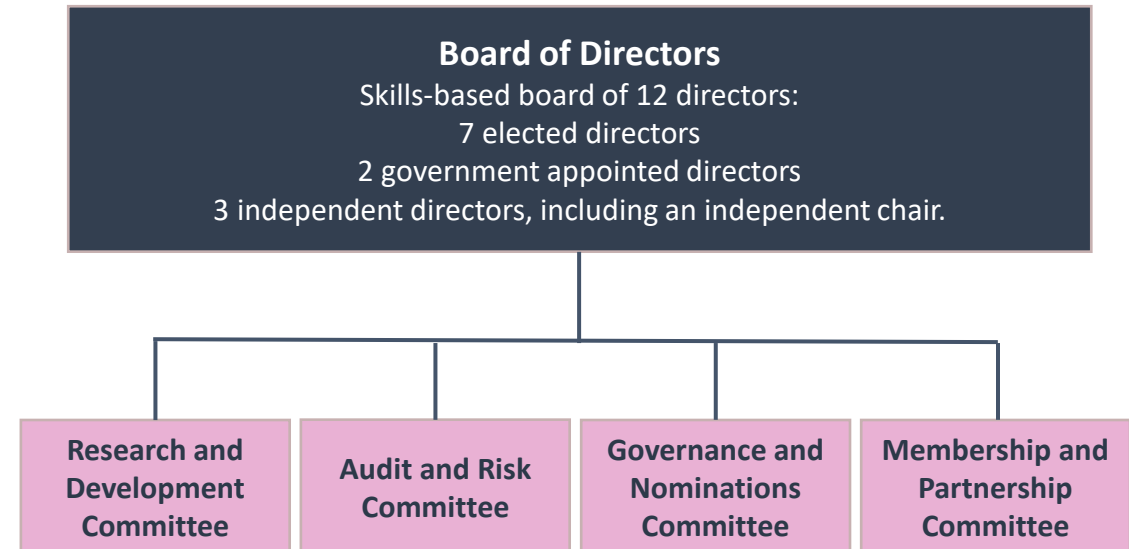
**Board of Directors**
Skills-based board of 12 directors:
7 elected directors
2 government appointed directors
3 independent directors, including an independent chair.

**Research and Development Committee**

**Audit and Risk Committee**

**Governance and Nominations Committee**

**Membership and Partnership Committee**